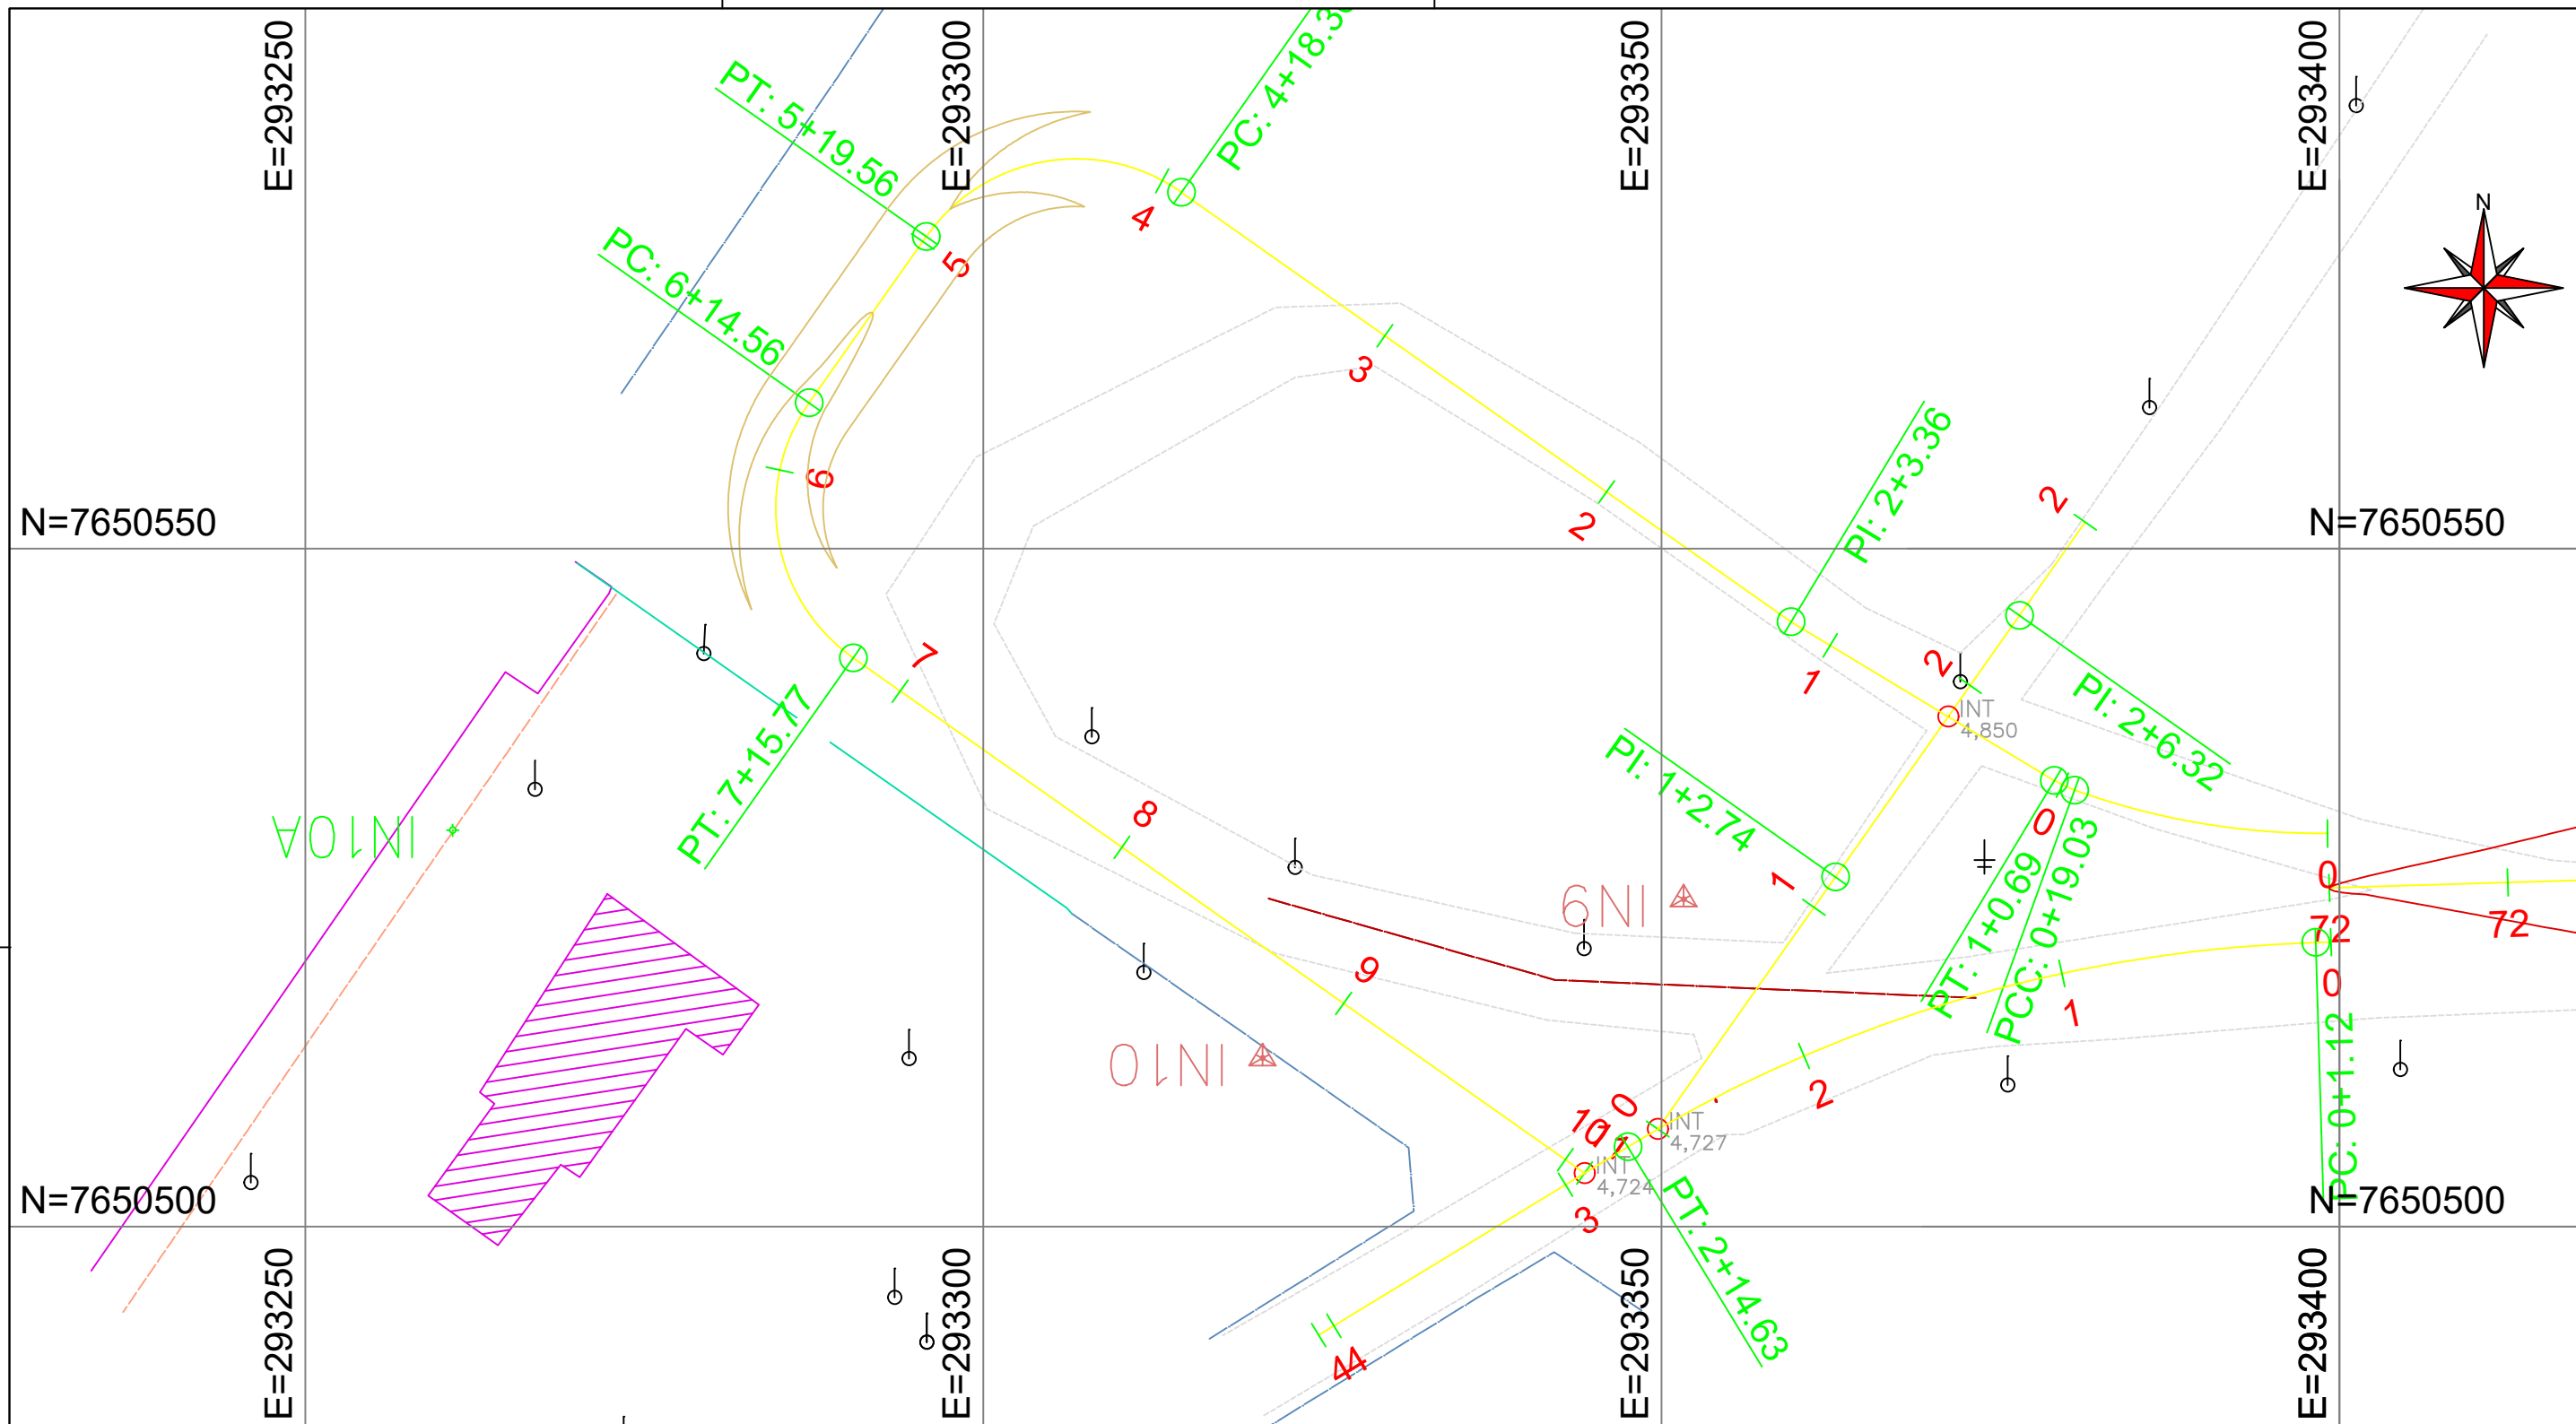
E=293250
E=293300
E=293350
E=293400
PT: 5+19.56
PC: 4+18.3
PC: 6+14.56
N
4
5
3
6
2
PI: 2+3.36
2
N=7650550
N=7650550
7
1
2
INT
4,850
PI: 2+6.32
PT: 7+15.77
PI: 1+2.74
IN10A
8
0
1
PT: 1+0.69
PCC: 0+19.03
IN9
0
72
72
9
0
IN10
1
2
PC: 0+1.12
10
0
INT
4,727
INT
4,724
3
PT: 2+14.63
N=7650500
N=7650500
44
E=293250
E=293300
E=293350
E=293400